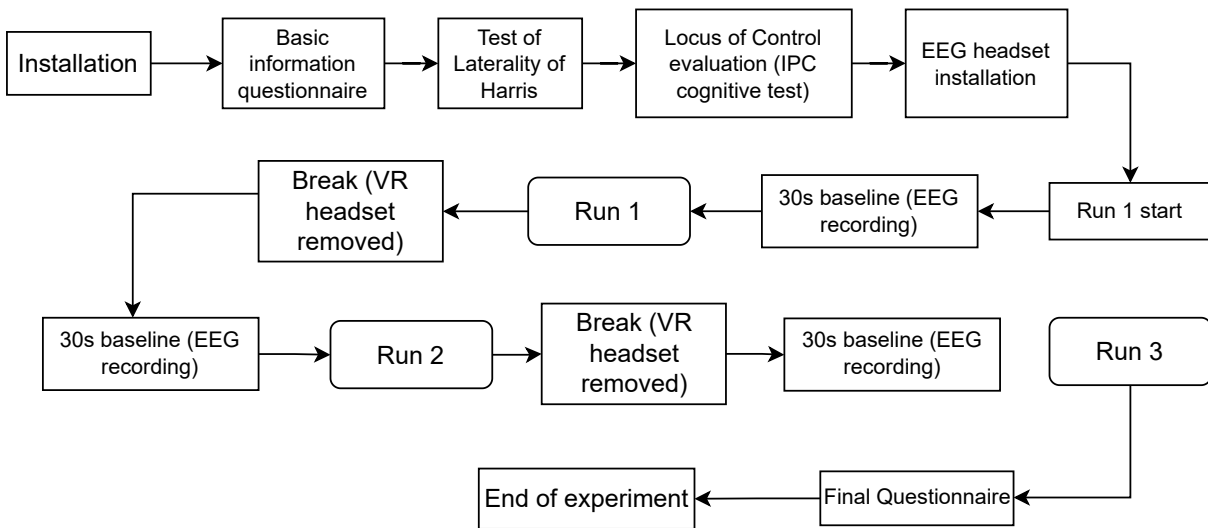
Installation

Basic information questionnaire

Test of Laterality of Harris

Locus of Control evaluation (IPC cognitive test)

EEG headset installation

Run 1 start

30s baseline (EEG recording)

Run 1

Break (VR headset removed)

30s baseline (EEG recording)

Run 2

Break (VR headset removed)

30s baseline (EEG recording)

Run 3

Final Questionnaire

End of experiment